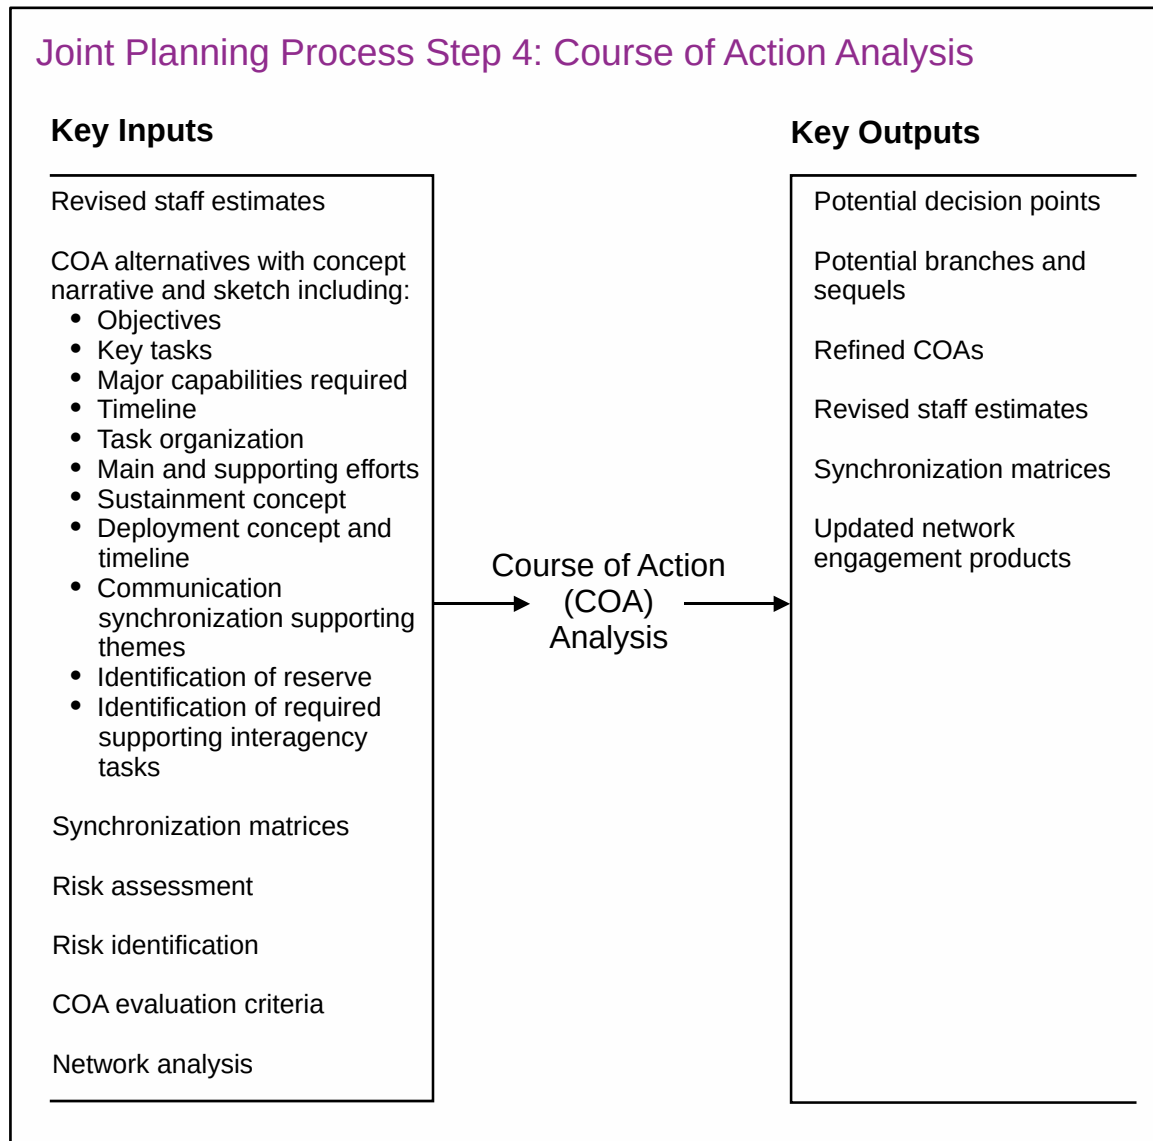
Joint Planning Process Step 4: Course of Action Analysis

Key Inputs

Revised staff estimates

COA alternatives with concept narrative and sketch including:
- Objectives
- Key tasks
- Major capabilities required
- Timeline
- Task organization
- Main and supporting efforts
- Sustainment concept
- Deployment concept and timeline
- Communication synchronization supporting themes
- Identification of reserve
- Identification of required supporting interagency tasks

Synchronization matrices

Risk assessment

Risk identification

COA evaluation criteria

Network analysis

Course of Action (COA) Analysis

Key Outputs

Potential decision points

Potential branches and sequels

Refined COAs

Revised staff estimates

Synchronization matrices

Updated network engagement products